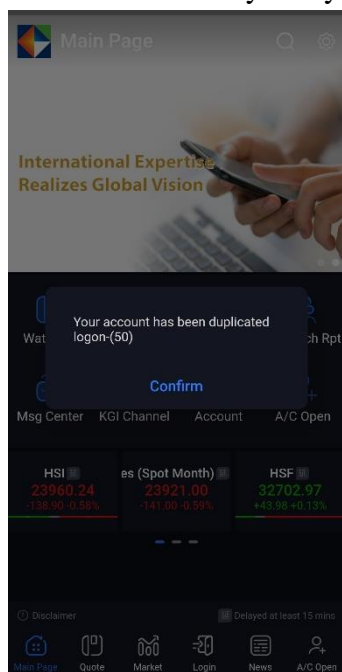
Main Page

International Expertise
Realizes Global Vision

Wat

ch Rpt

Your account has been duplicated logon-(50)

Confirm

Msg Center KGI Channel Account A/C Open

HSI
23960.24
-138.90 -0.58%

es (Spot Month)
23921.00
-141.00 -0.59%

HSF
32702.97
+43.98 +0.13%

Disclaimer

Delayed at least 15 mins

Main Page Quote Market Login News A/C Open